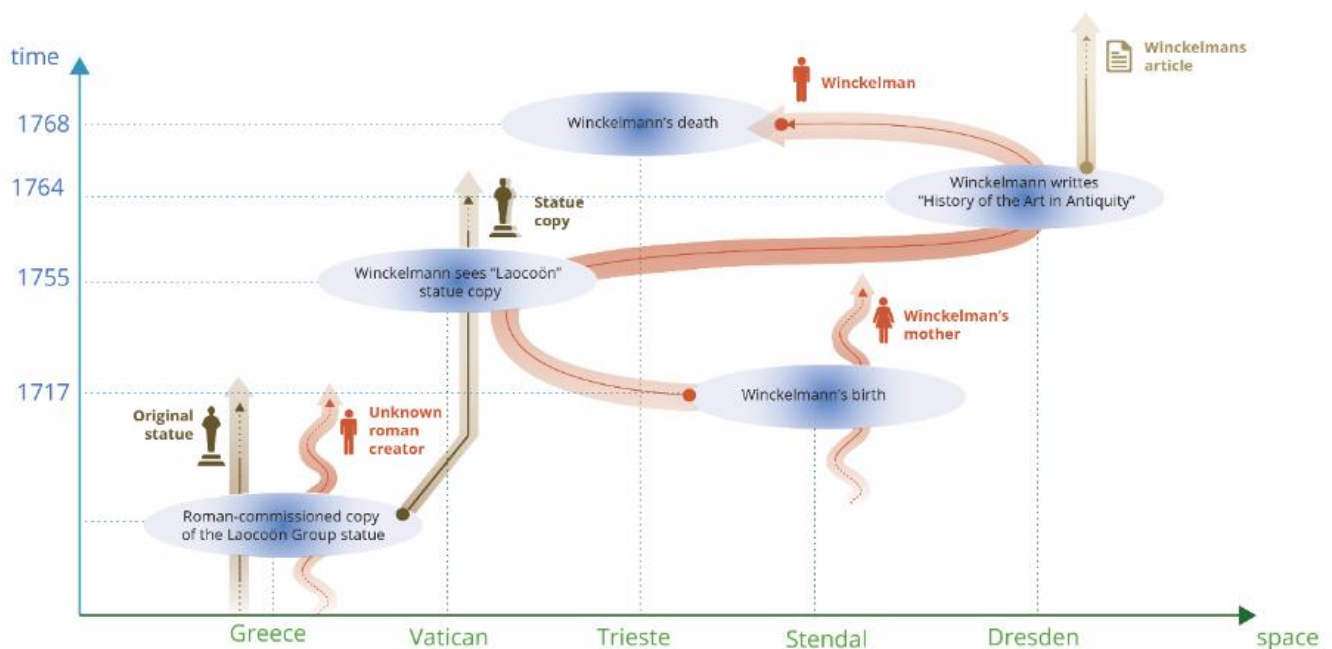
time

1768

1764

1755

1717

Winckelmans article

Winckelman

Winckelmann's death

Winckelmann writtes "History of the Art in Antiquity"

Statue copy

Winckelmann sees "Laocoön" statue copy

Winckelman's mother

Winckelmann's birth

Original statue

Unknown roman creator

Roman-commissioned copy of the Laocoön Group statue

Greece

Vatican

Trieste

Stendal

Dresden

space